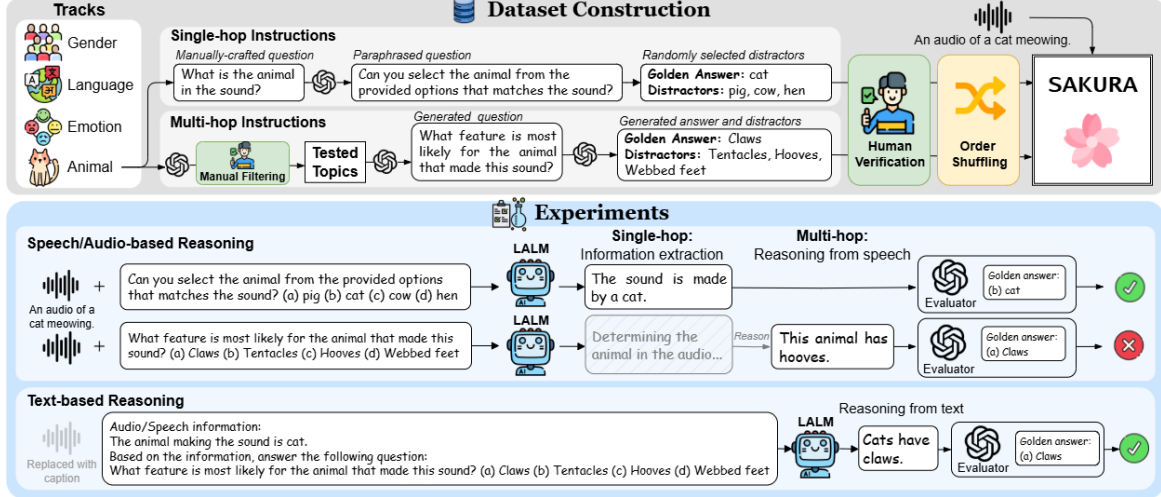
Tracks

Gender

Language

Emotion

Animal

Dataset Construction

Single-hop Instructions

Manually-crafted question

What is the animal in the sound?

Paraphrased question

Can you select the animal from the provided options that matches the sound?

Randomly selected distractors

Golden Answer: cat
Distractors: pig, cow, hen

Multi-hop Instructions

Manual Filtering

Tested Topics

Generated question

What feature is most likely for the animal that made this sound?

Generated answer and distractors

Golden Answer: Claws
Distractors: Tentacles, Hooves, Webbed feet

Human Verification

Order Shuffling

An audio of a cat meowing.

SAKURA

Experiments

Speech/Audio-based Reasoning

An audio of a cat meowing.

Can you select the animal from the provided options that matches the sound? (a) pig (b) cat (c) cow (d) hen

LALM

Single-hop: Information extraction

The sound is made by a cat.

Multi-hop: Reasoning from speech

Evaluator

Golden answer: (b) cat

What feature is most likely for the animal that made this sound? (a) Claws (b) Tentacles (c) Hooves (d) Webbed feet

LALM

Determining the animal in the audio...

Reason

This animal has hooves.

Evaluator

Golden answer: (a) Claws

Text-based Reasoning

Replaced with caption

Audio/Speech information:
The animal making the sound is cat.
Based on the information, answer the following question:
What feature is most likely for the animal that made this sound? (a) Claws (b) Tentacles (c) Hooves (d) Webbed feet

LALM

Reasoning from text

Cats have claws.

Evaluator

Golden answer: (a) Claws